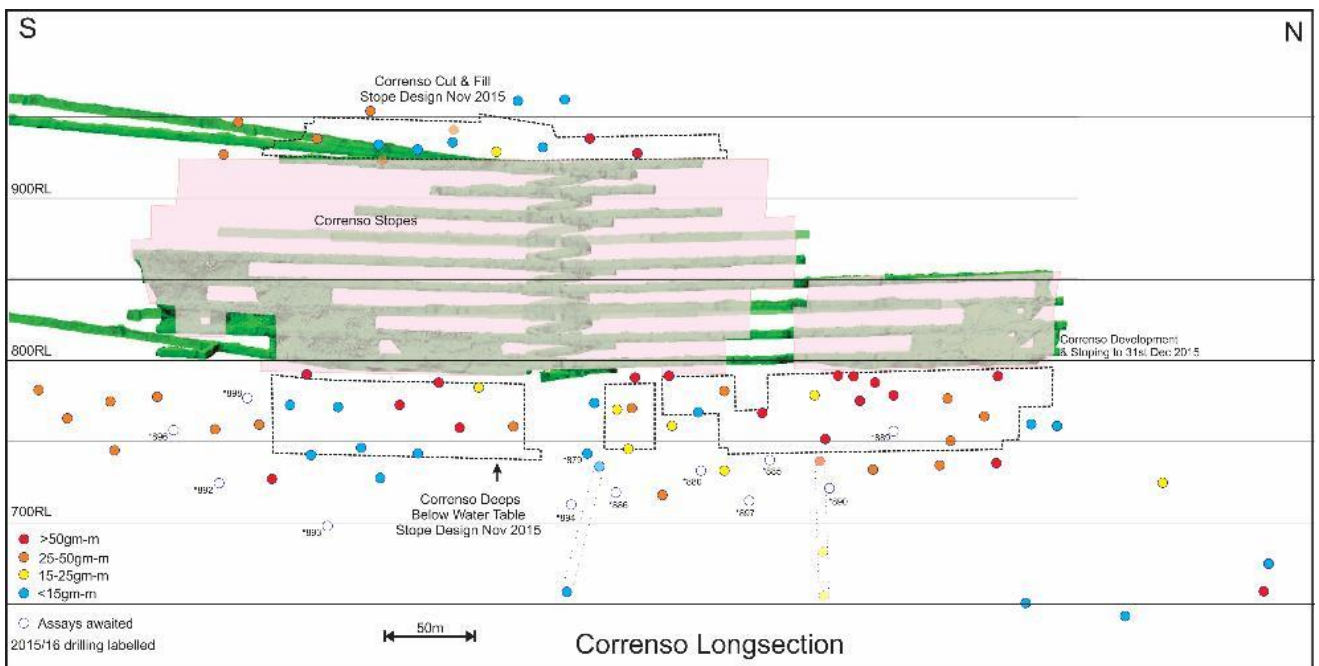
S

N

Correnso Cut & Fill
Stope Design Nov 2015

900RL

Correnso Stopes

800RL

Correnso Development
& Stoping to 31st Dec 2015

*899

*896

*892

*893

*879

*894

*888

*886

*885

*887

*880

*890

Correnso Deeps
Below Water Table
Stope Design Nov 2015

700RL

>50gm-m
25-50gm-m
15-25gm-m
<15gm-m

Assays awaited
2015/16 drilling labelled

50m

Correnso Longsection